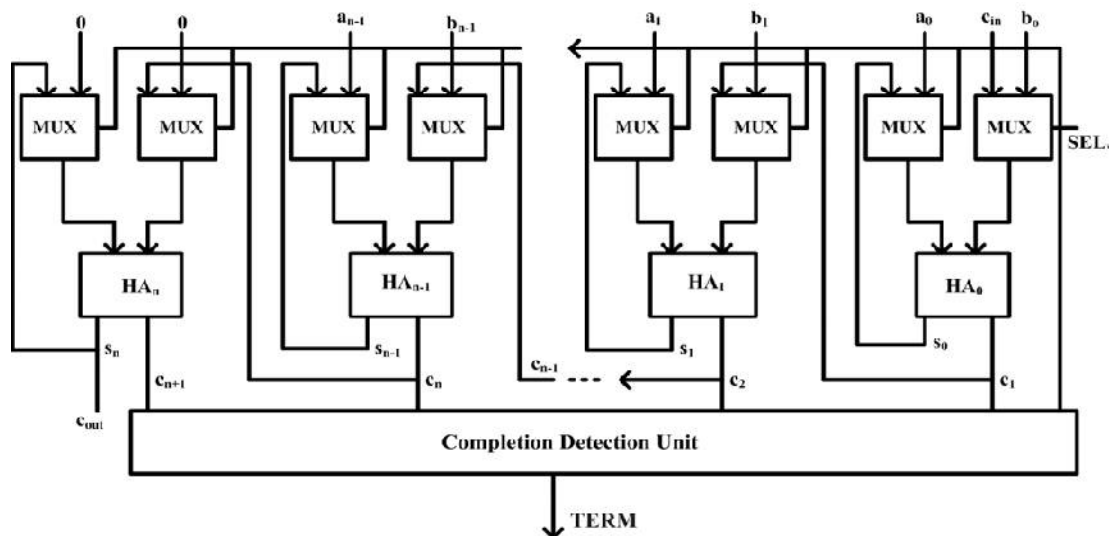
0
0
$a_{n-1}$
$b_{n-1}$
$a_1$
$b_1$
$a_0$
$c_{in}$
$b_0$

MUX
MUX
MUX
MUX
MUX
MUX
MUX
MUX

SEL

$HA_n$
$HA_{n-1}$
$HA_1$
$HA_0$

$s_n$
$c_{n+1}$
$s_{n-1}$
$c_n$
$c_{n-1}$
$s_1$
$c_2$
$s_0$
$c_1$
$c_{out}$

Completion Detection Unit

TERM